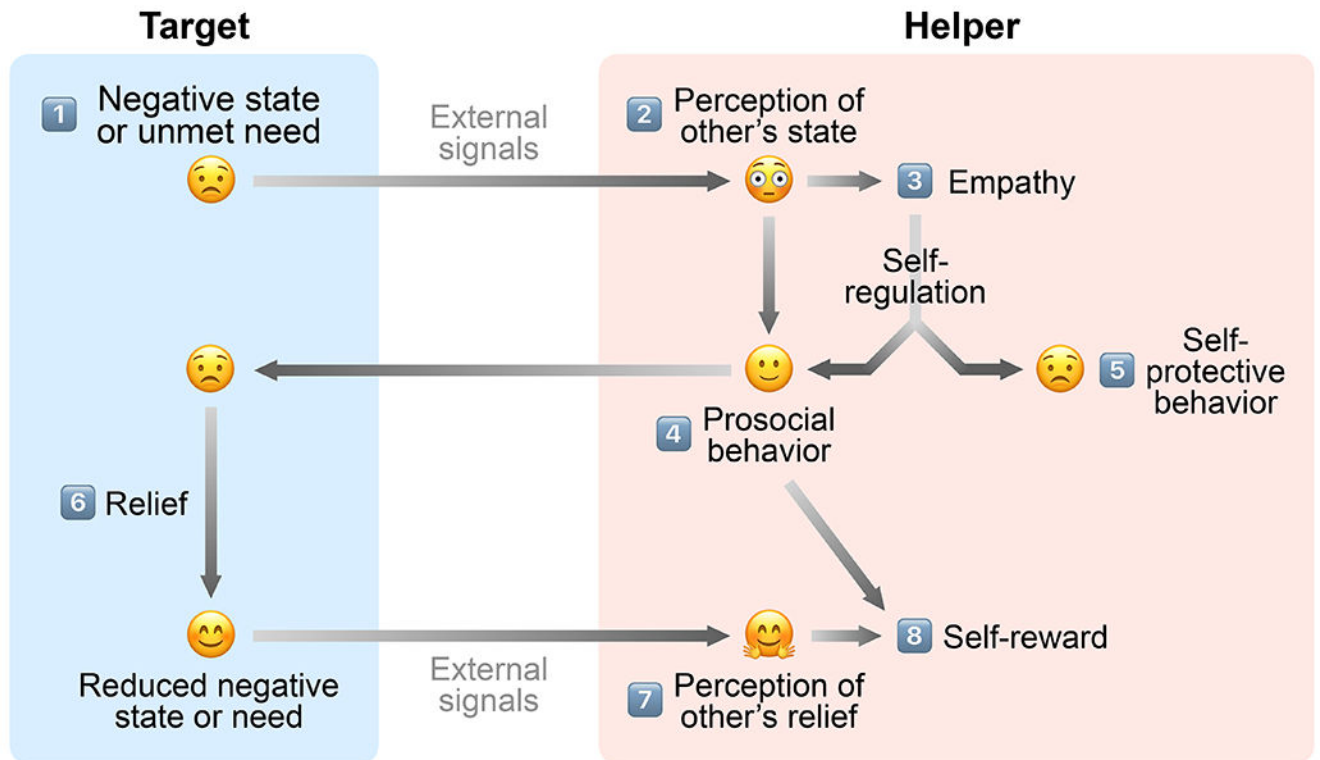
Target

Helper

1 Negative state or unmet need

External signals

2 Perception of other's state

3 Empathy

Self-regulation

4 Prosocial behavior

5 Self-protective behavior

6 Relief

8 Self-reward

Reduced negative state or need

External signals

7 Perception of other's relief